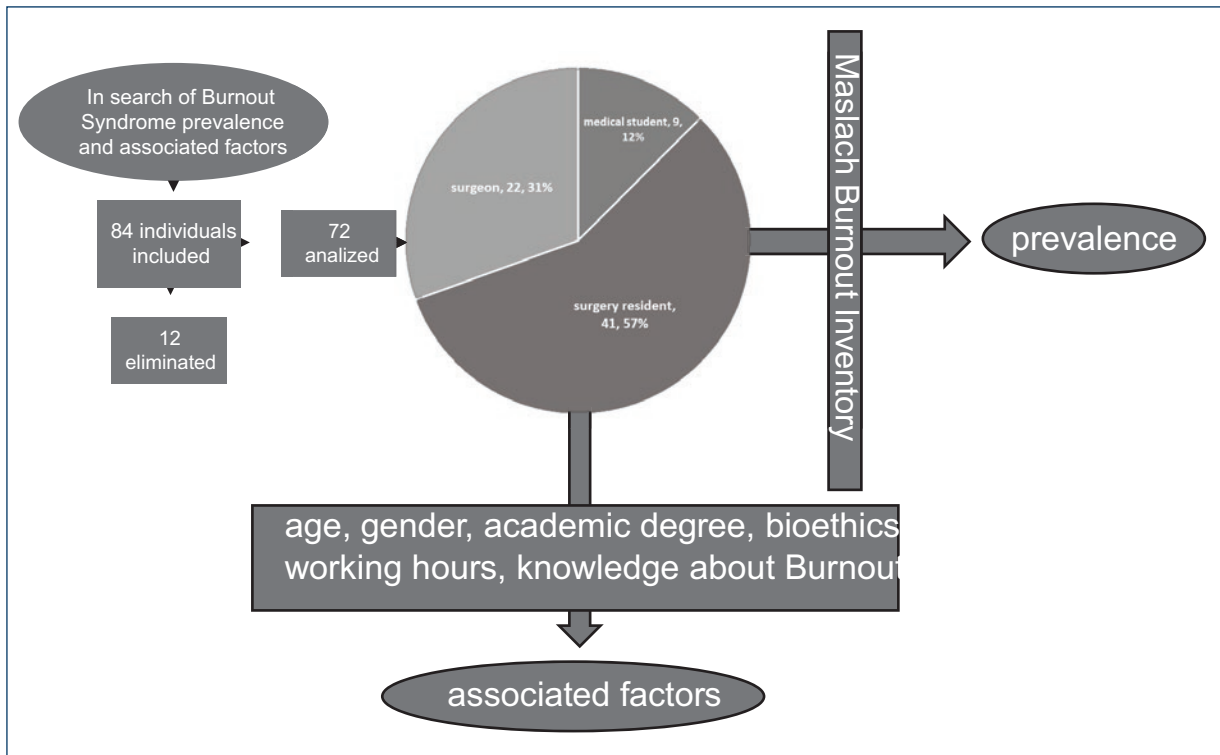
In search of Burnout Syndrome prevalence and associated factors

84 individuals included

12 eliminated

72 analized

medical student, 9, 12%

surgeon, 22, 31%

surgery resident, 41, 57%

Maslach Burnout Inventory

prevalence

age, gender, academic degree, bioethics working hours, knowledge about Burnout

associated factors